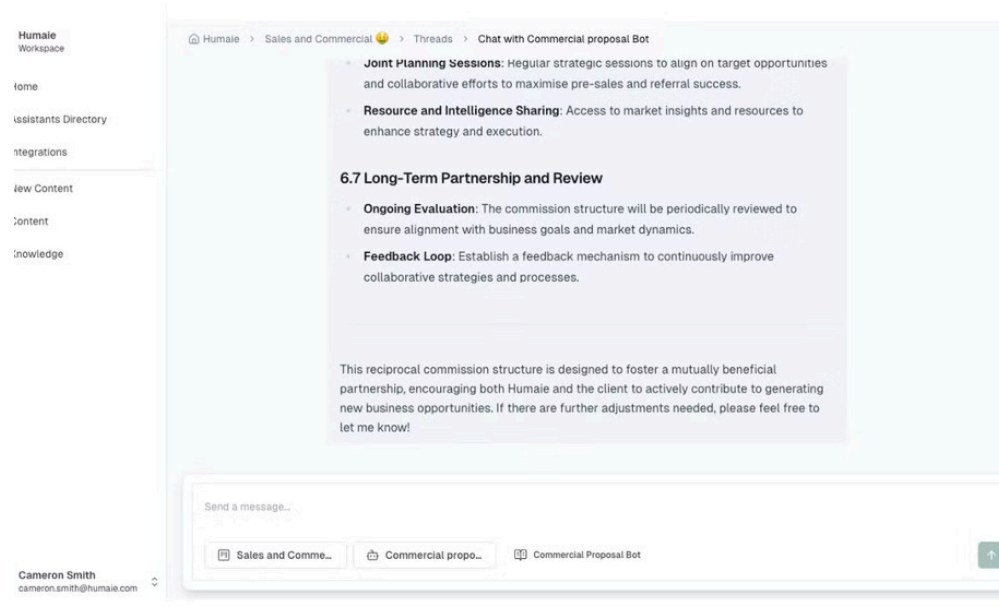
Humaie
Workspace

łome
ıssistants Directory
ntegrations
Jew Content
Content
(nowledge

Cameron Smith
cameron.smith@humaie.com

Humaie > Sales and Commercial 😃 > Threads > Chat with Commercial proposal Bot

- **Joint Planning Sessions**: Regular strategic sessions to align on target opportunities and collaborative efforts to maximise pre-sales and referral success.
- **Resource and Intelligence Sharing**: Access to market insights and resources to enhance strategy and execution.

## 6.7 Long-Term Partnership and Review

- **Ongoing Evaluation**: The commission structure will be periodically reviewed to ensure alignment with business goals and market dynamics.
- **Feedback Loop**: Establish a feedback mechanism to continuously improve collaborative strategies and processes.

This reciprocal commission structure is designed to foster a mutually beneficial partnership, encouraging both Humaie and the client to actively contribute to generating new business opportunities. If there are further adjustments needed, please feel free to let me know!

Send a message...

Sales and Comme... Commercial propo... Commercial Proposal Bot